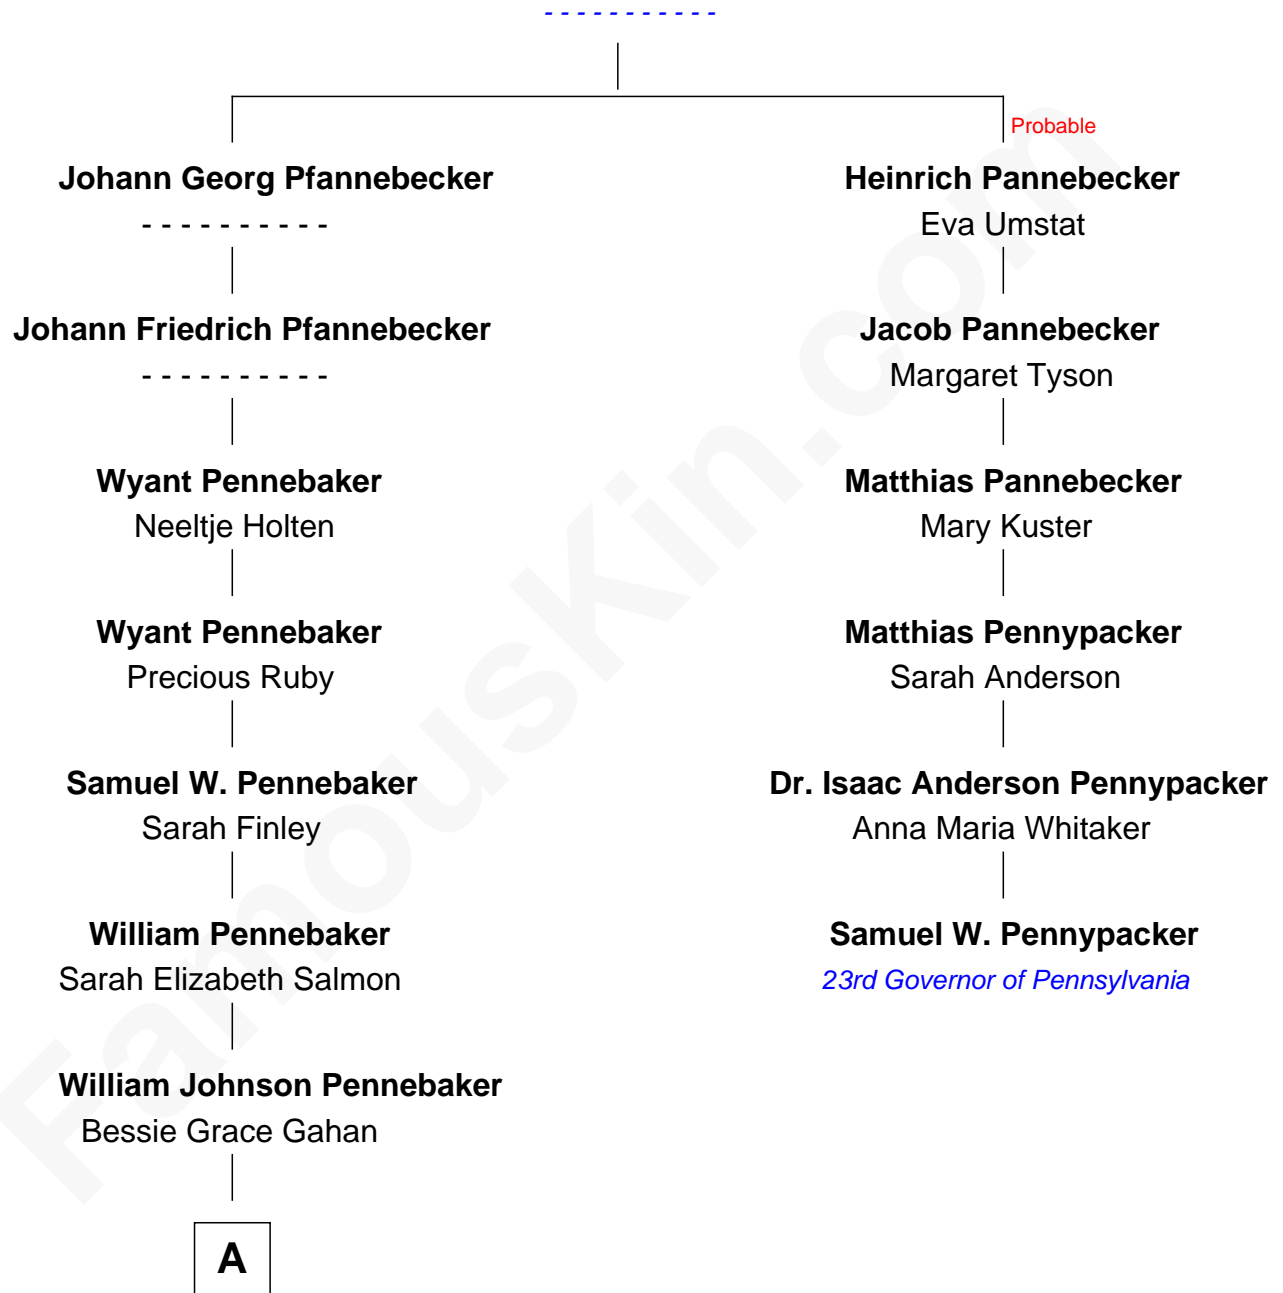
- - - - - - - - - - -

Probable

Johann Georg Pfannebecker
- - - - - - - - - -

Johann Friedrich Pfannebecker
- - - - - - - - - -

Wyant Pennebaker
Neeltje Holten

Wyant Pennebaker
Precious Ruby

Samuel W. Pennebaker
Sarah Finley

William Pennebaker
Sarah Elizabeth Salmon

William Johnson Pennebaker
Bessie Grace Gahan

A

Heinrich Pannebecker
Eva Umstat

Jacob Pannebecker
Margaret Tyson

Matthias Pannebecker
Mary Kuster

Matthias Pennypacker
Sarah Anderson

Dr. Isaac Anderson Pennypacker
Anna Maria Whitaker

Samuel W. Pennypacker
23rd Governor of Pennsylvania

FamousKin.com